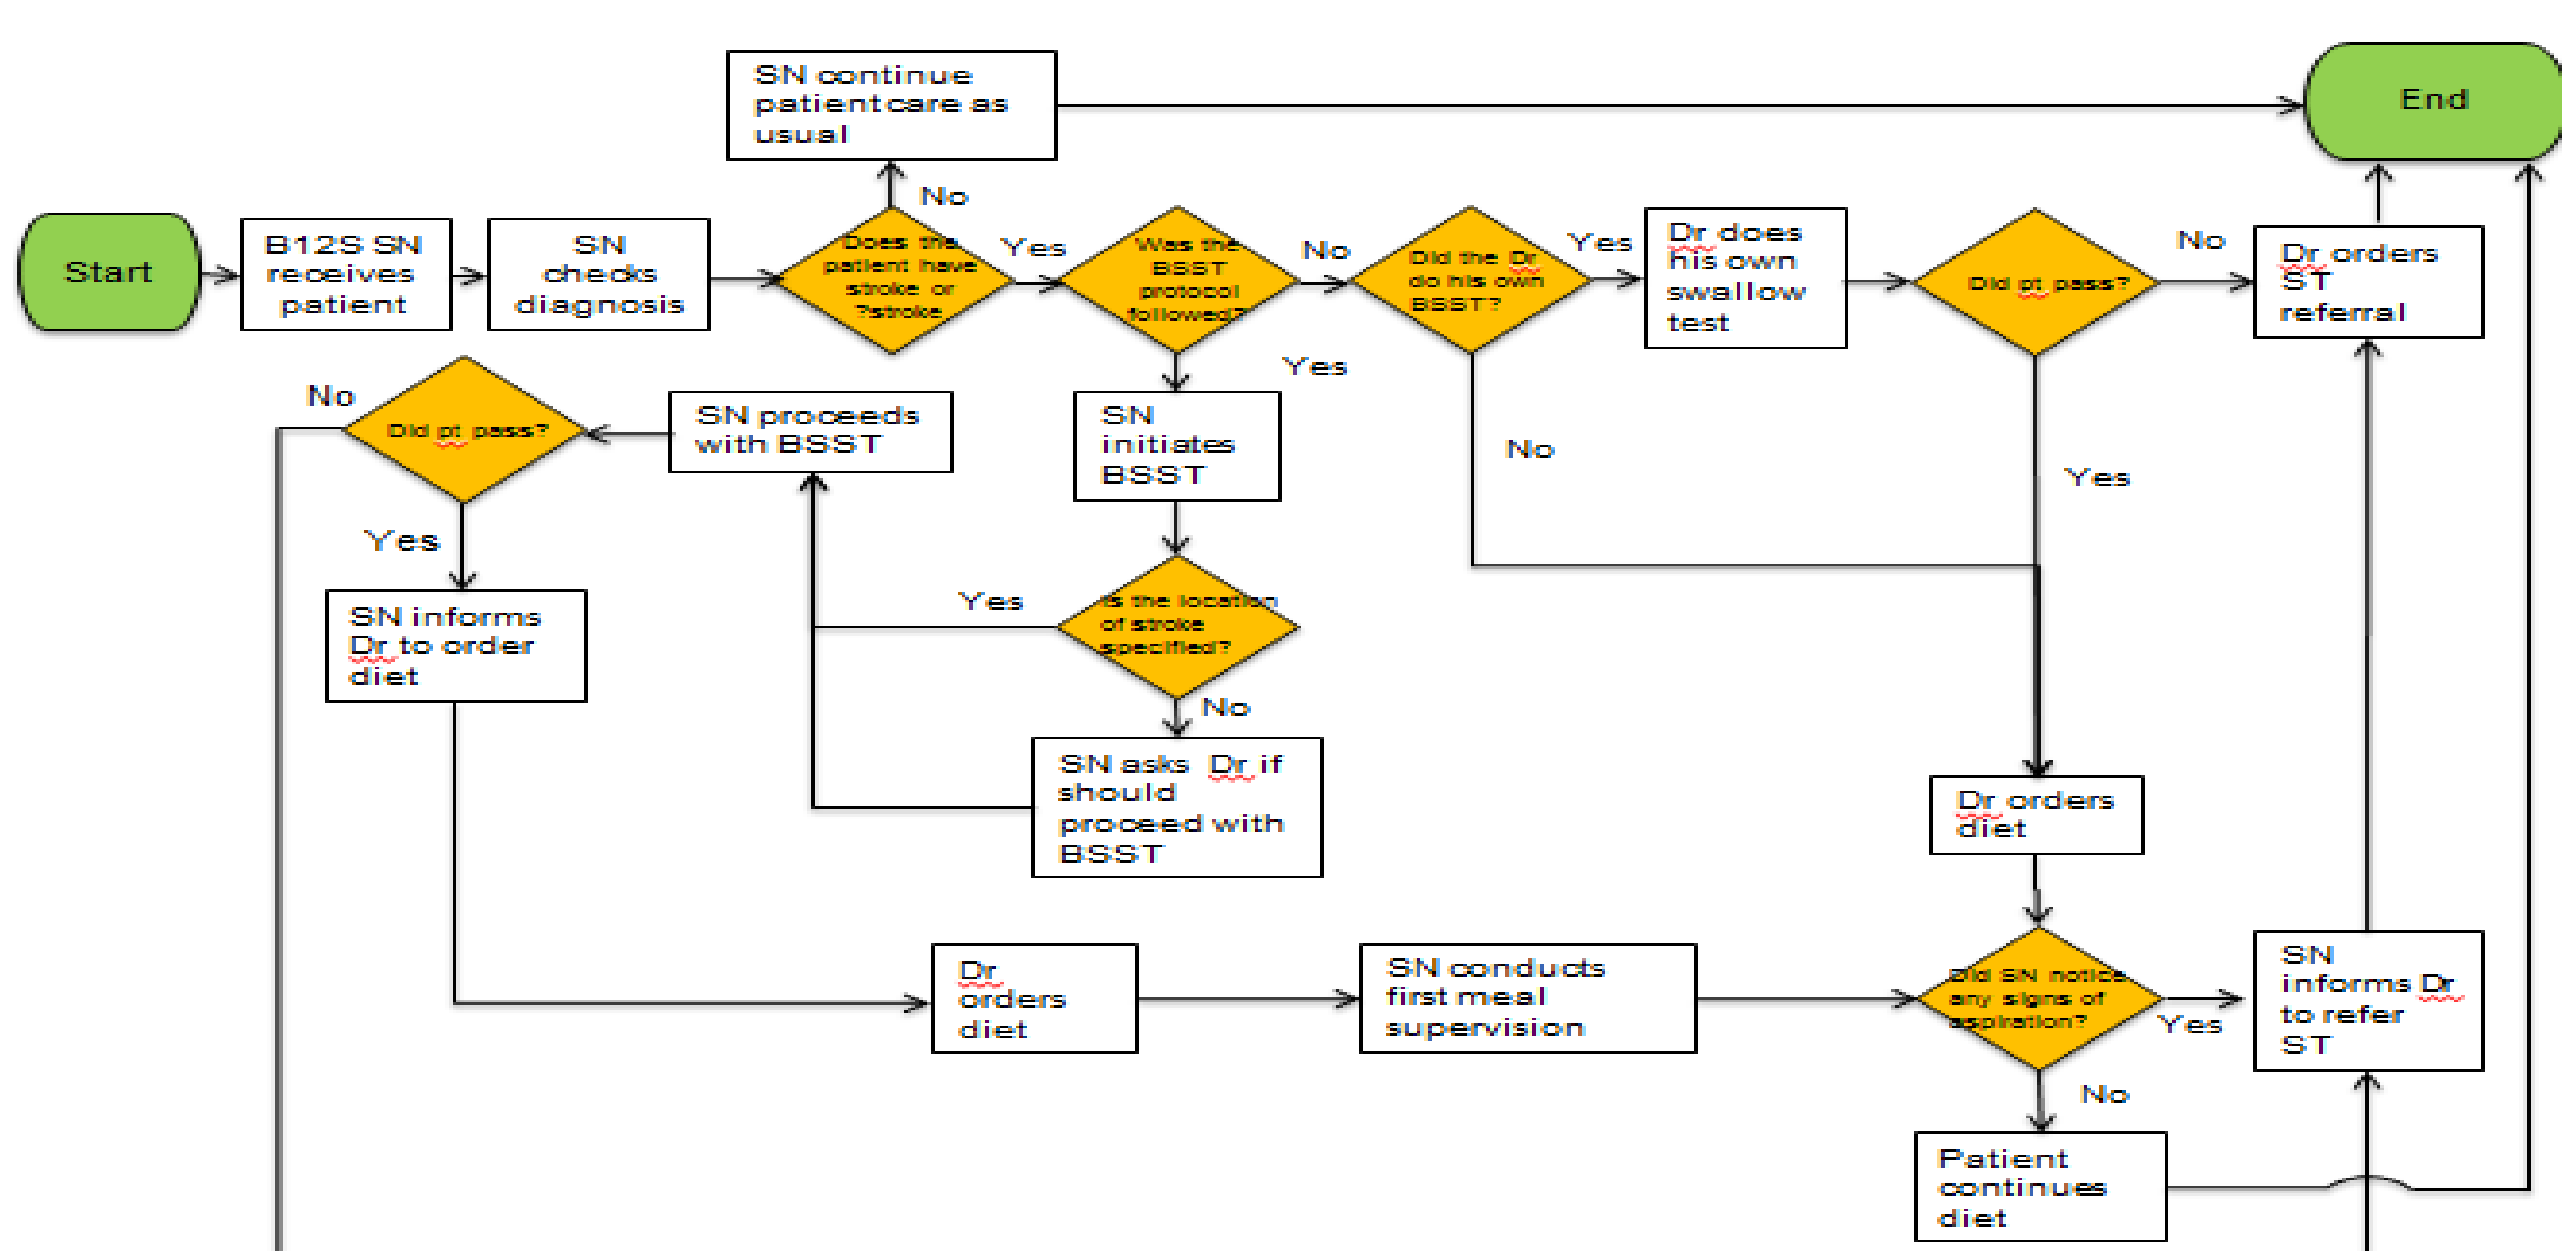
SN continue patientcare as usual

End

Start

B12S SN receives patient

SN checks diagnosis

No

Does the patient have stroke or ?stroke

Yes

Was the BSST protocol followed?

No

Did the Dr do his own BSST?

Yes

Dr does his own swallow test

Did pt pass?

No

Dr orders ST referral

Yes

No

Did pt pass?

SN proceeds with BSST

SN initiates BSST

No

Yes

Yes

SN informs Dr to order diet

Yes

Is the location of stroke specified?

No

SN asks Dr if should proceed with BSST

Dr orders diet

Dr orders diet

SN conducts first meal supervision

Did SN notice any signs of aspiration?

Yes

SN informs Dr to refer ST

No

Patient continues diet